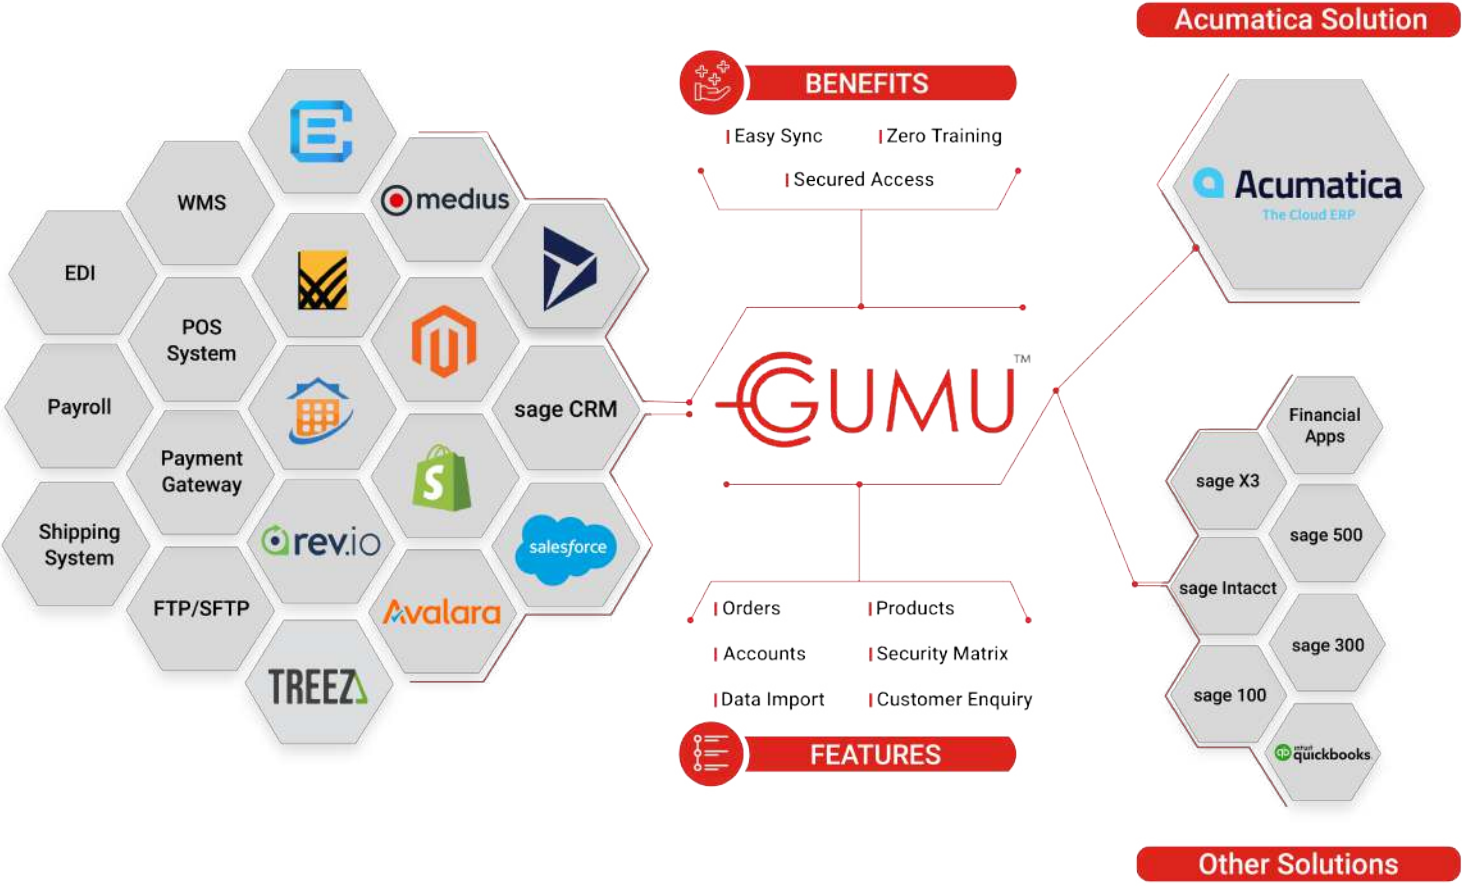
Acumatica Solution

BENEFITS

Easy Sync
Zero Training
Secured Access

WMS
medius
EDI
POS System
Payroll
sage CRM
Payment Gateway
Shipping System
rev.io
salesforce
FTP/SFTP
Avalara
TREEZ

GUMU™

Acumatica
The Cloud ERP

Financial Apps
sage X3
sage 500
sage Intacct
sage 300
sage 100
quickbooks

Orders
Products
Accounts
Security Matrix
Data Import
Customer Enquiry

FEATURES

Other Solutions